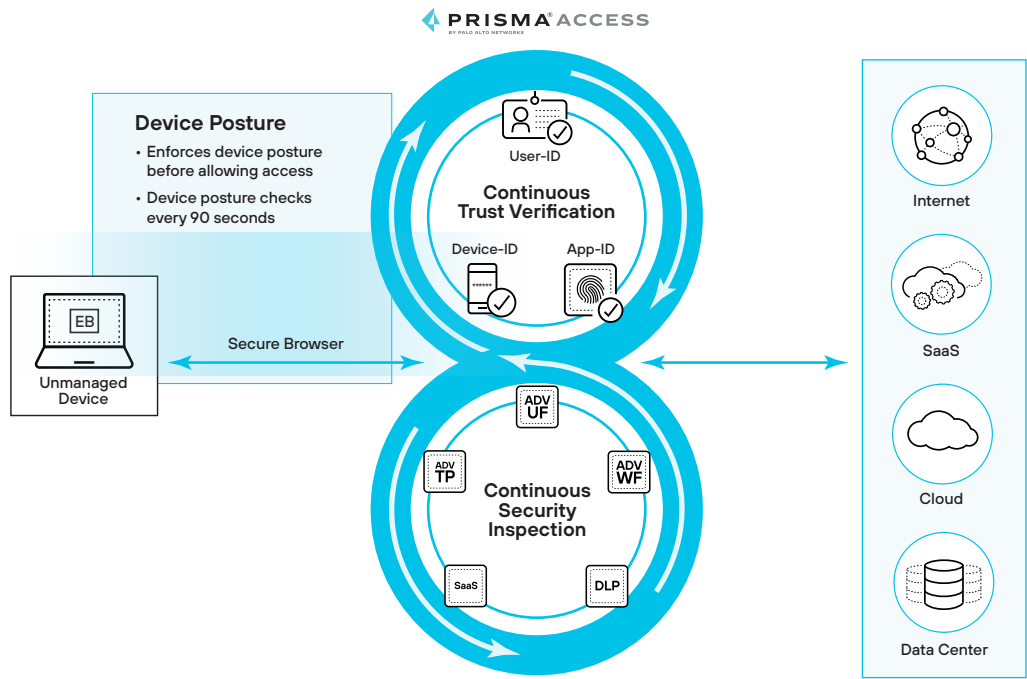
PRISMA® ACCESS
BY PALO ALTO NETWORKS

Device Posture
• Enforces device posture before allowing access
• Device posture checks every 90 seconds

EB

Unmanaged Device

Secure Browser

User-ID

Continuous Trust Verification

Device-ID

App-ID

ADV UF

ADV TP

ADV WF

Continuous Security Inspection

SaaS

DLP

Internet

SaaS

Cloud

Data Center